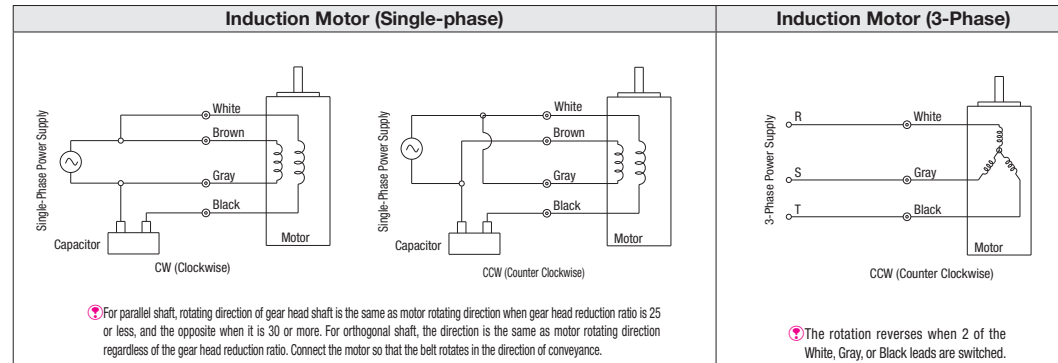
| Induction Motor (Single-phase) | Induction Motor (3-Phase) |
|---|---|

Single-Phase Power Supply

White

Brown

Gray

Black

Capacitor

Motor

CW (Clockwise)

Single-Phase Power Supply

White

Brown

Gray

Black

Capacitor

Motor

CCW (Counter Clockwise)

For parallel shaft, rotating direction of gear head shaft is the same as motor rotating direction when gear head reduction ratio is 25 or less, and the opposite when it is 30 or more. For orthogonal shaft, the direction is the same as motor rotating direction regardless of the gear head reduction ratio. Connect the motor so that the belt rotates in the direction of conveyance.

3-Phase Power Supply

R

S

T

White

Gray

Black

Motor

CCW (Counter Clockwise)

The rotation reverses when 2 of the White, Gray, or Black leads are switched.